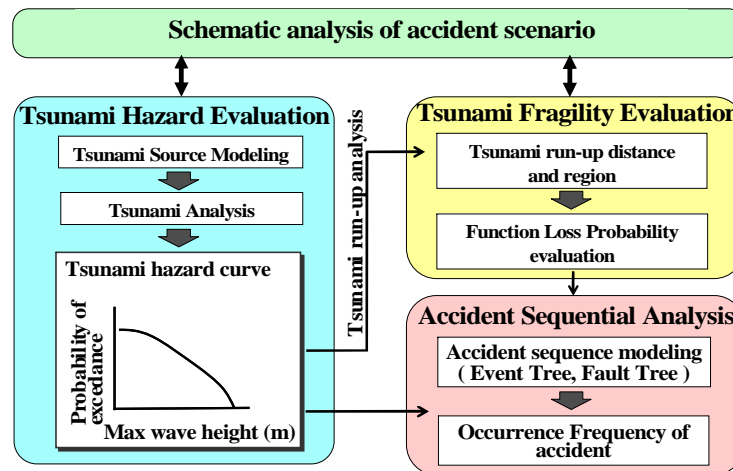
Schematic analysis of accident scenario

Tsunami Hazard Evaluation

Tsunami Source Modeling

Tsunami Analysis

Tsunami hazard curve

Probability of exceedance

Max wave height (m)

Tsunami run-up analysis

Tsunami Fragility Evaluation

Tsunami run-up distance and region

Function Loss Probability evaluation

Accident Sequential Analysis

Accident sequence modeling ( Event Tree, Fault Tree )

Occurrence Frequency of accident